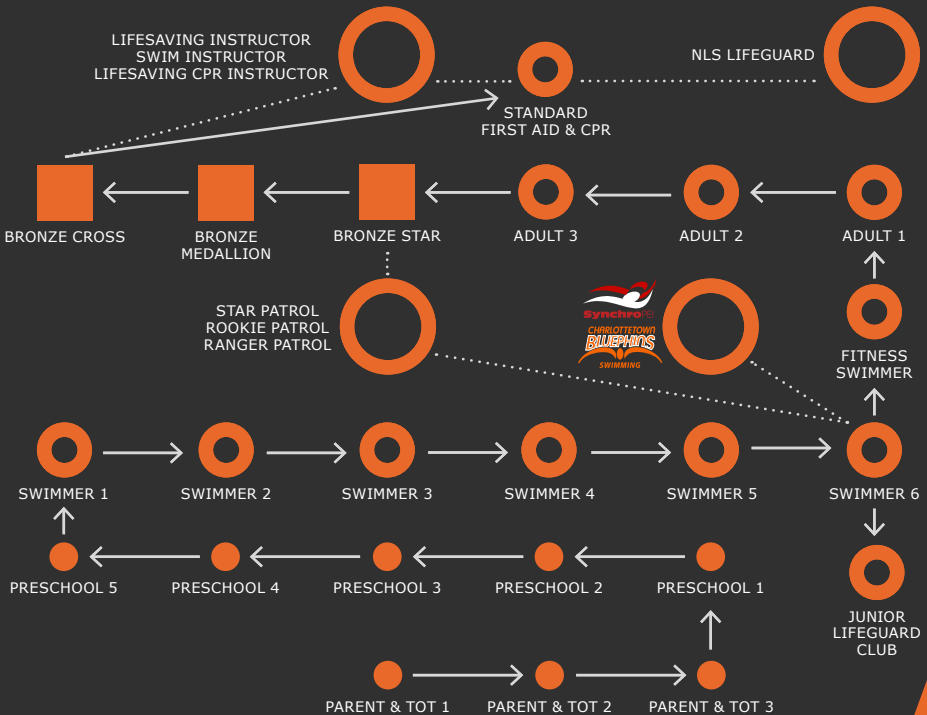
LIFESAVING INSTRUCTOR
SWIM INSTRUCTOR
LIFESAVING CPR INSTRUCTOR

STANDARD
FIRST AID & CPR

NLS LIFEGUARD

BRONZE CROSS

BRONZE
MEDALLION

BRONZE STAR

ADULT 3

ADULT 2

ADULT 1

STAR PATROL
ROOKIE PATROL
RANGER PATROL

SynchroPEI

CHARLOTTETOWN
BLUEFINS
SWIMMING

FITNESS
SWIMMER

SWIMMER 1

SWIMMER 2

SWIMMER 3

SWIMMER 4

SWIMMER 5

SWIMMER 6

PRESCHOOL 5

PRESCHOOL 4

PRESCHOOL 3

PRESCHOOL 2

PRESCHOOL 1

JUNIOR
LIFEGUARD
CLUB

PARENT & TOT 1

PARENT & TOT 2

PARENT & TOT 3